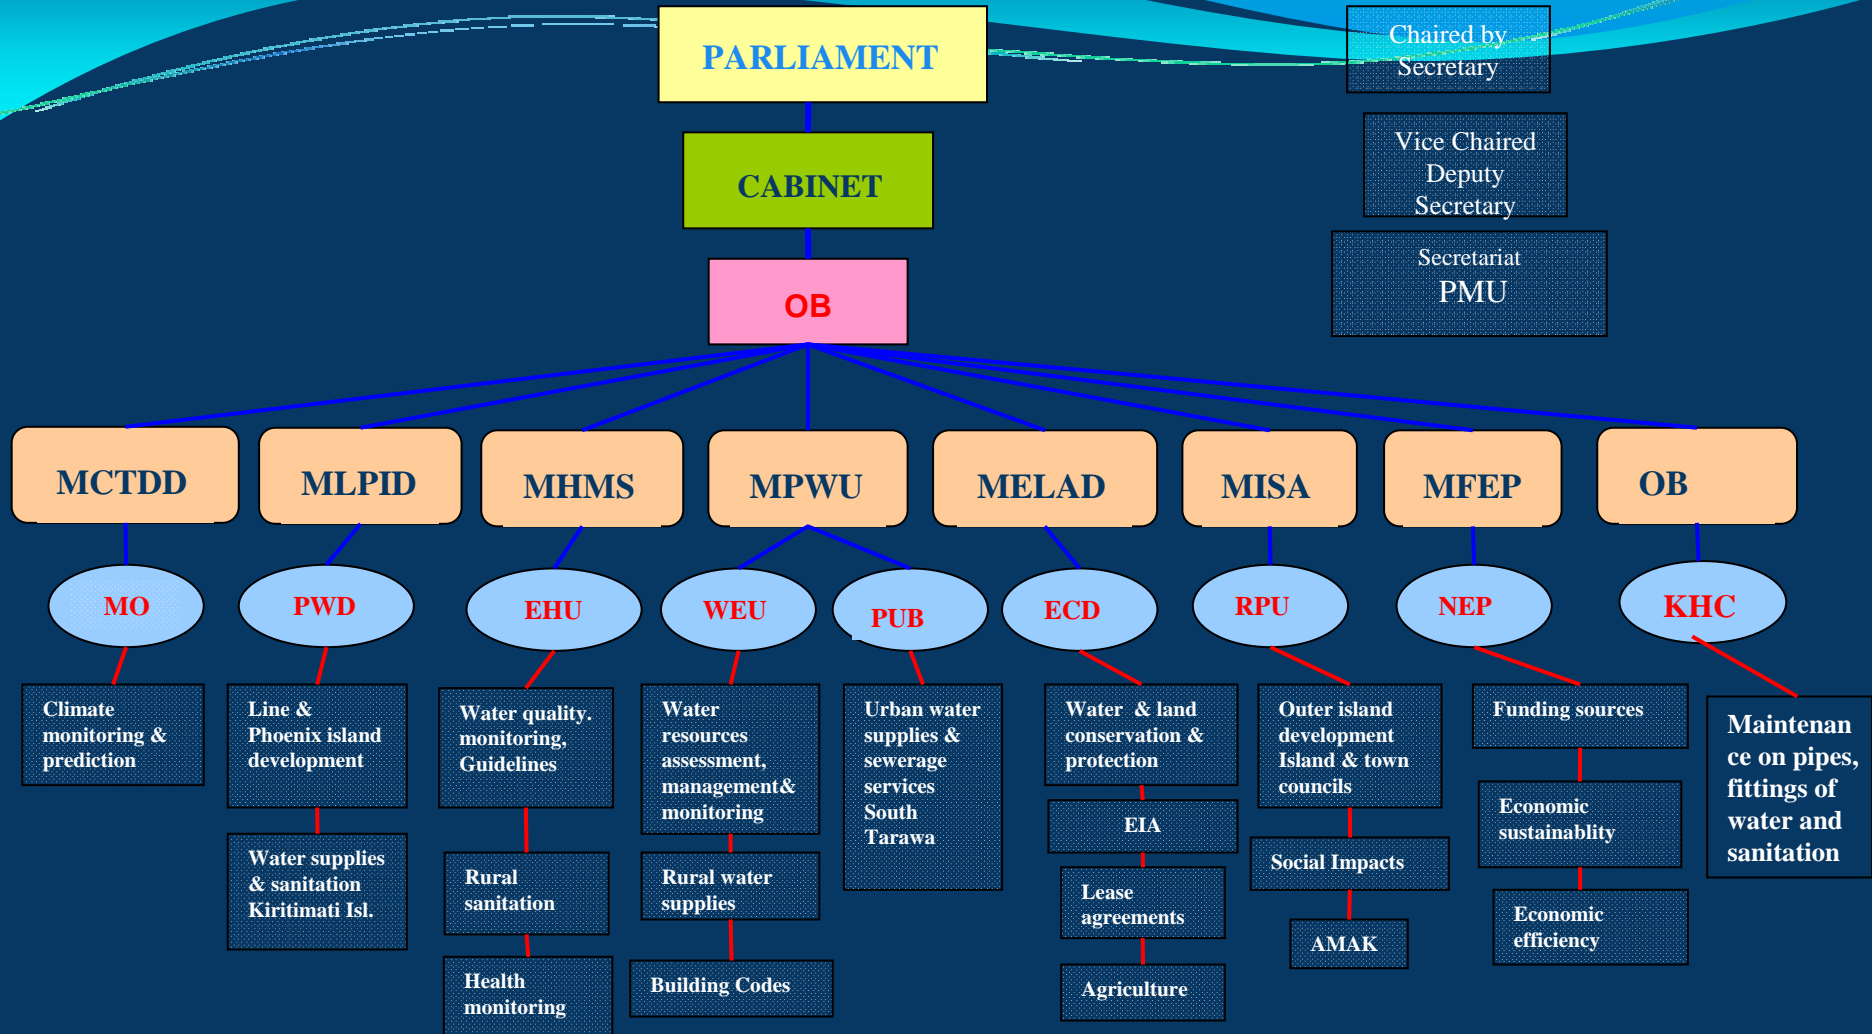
PARLIAMENT

CABINET

OB

Chaired by Secretary

Vice Chaired Deputy Secretary

Secretariat PMU

MCTDD

MLPID

MHMS

MPWU

MELAD

MISA

MFEP

OB

MO

PWD

EHU

WEU

PUB

ECD

RPU

NEP

KHC

Climate monitoring & prediction

Line & Phoenix island development

Water supplies & sanitation Kiritimati Isl.

Water quality. monitoring, Guidelines

Rural sanitation

Health monitoring

Water resources assessment, management& monitoring

Rural water supplies

Building Codes

Urban water supplies & sewerage services South Tarawa

Water & land conservation & protection

EIA

Lease agreements

Agriculture

Outer island development Island & town councils

Social Impacts

AMAK

Funding sources

Economic sustainablity

Economic efficiency

Maintenance on pipes, fittings of water and sanitation